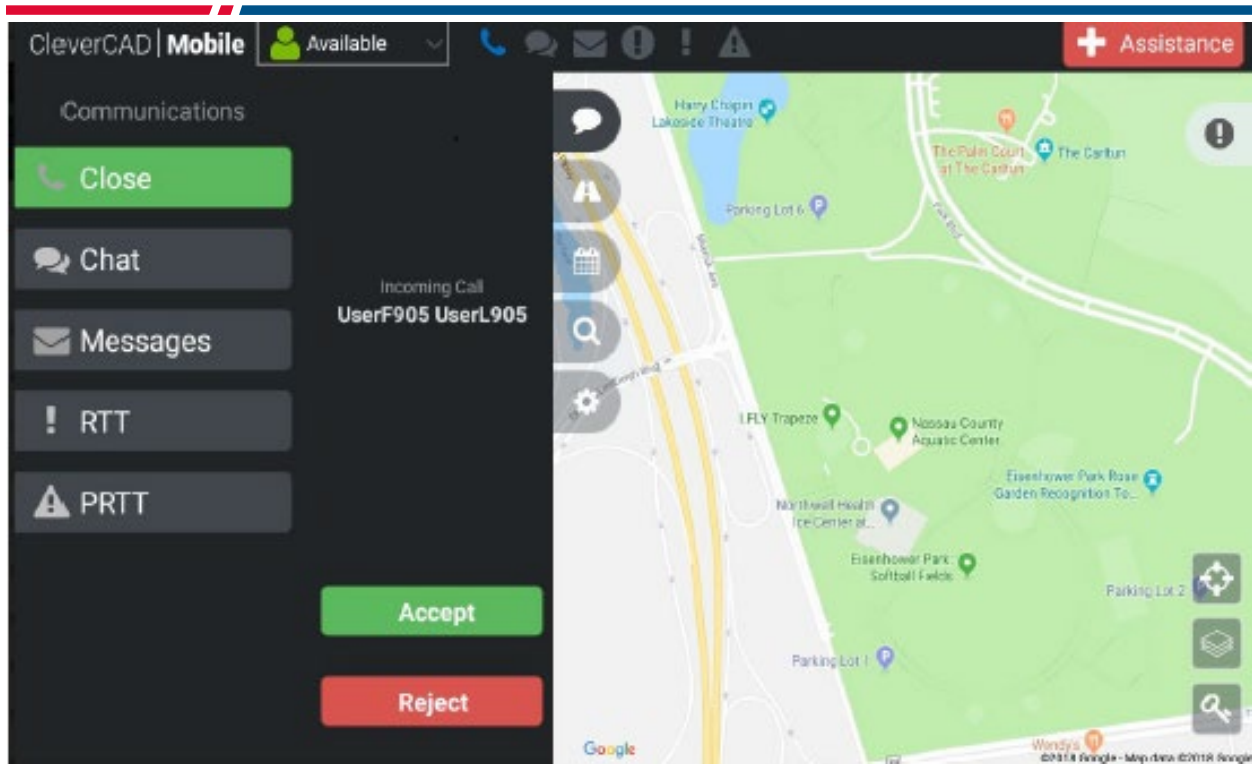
CleverCAD | Mobile
Available
Assistance

Communications
Close
Chat
Messages
RTT
PRTT

Incoming Call
UserF905 UserL905

Accept
Reject

Harry Chapin Lakeside Theatre
The Palm Court at The Carltun
The Carltun
Parking Lot 6
LFLY Trapeze
Nassau County Aquatic Center
Eisenhower Park Rose Garden Recognition To...
Northwell Health Ice Center at...
Eisenhower Park Softball Fields
Parking Lot 2
Parking Lot 1
Wendy's
Google
©2018 Google · Map data ©2018 Google